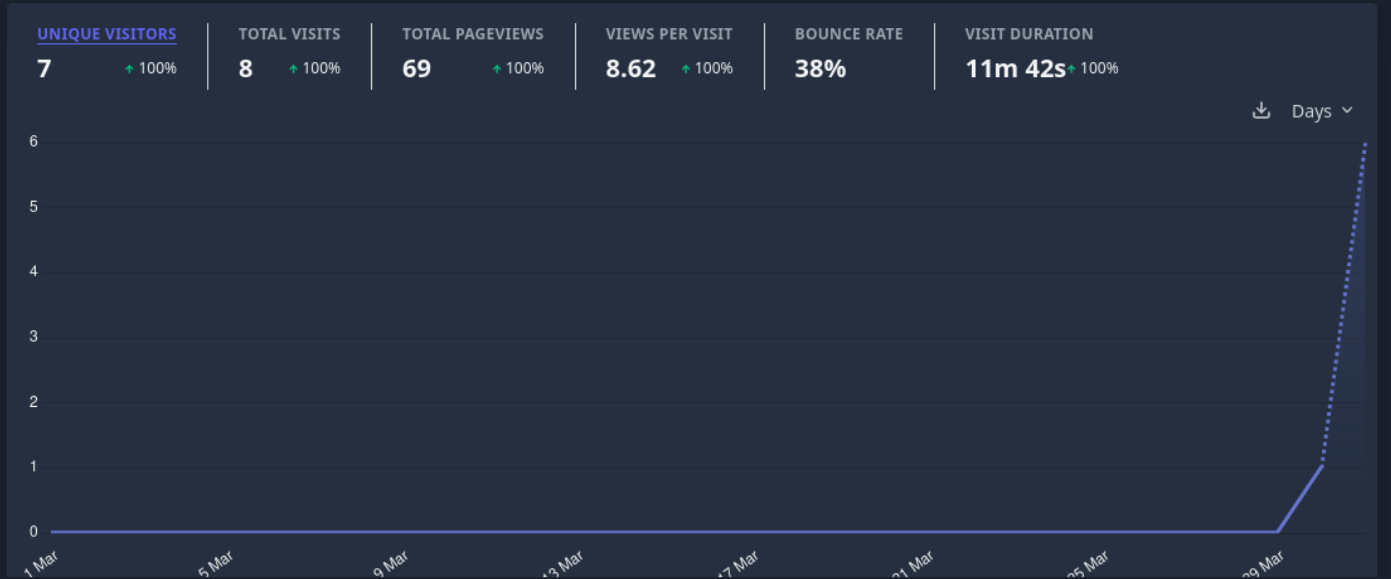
UNIQUE VISITORS
7 ↑ 100%

TOTAL VISITS
8 ↑ 100%

TOTAL PAGEVIEWS
69 ↑ 100%

VIEWS PER VISIT
8.62 ↑ 100%

BOUNCE RATE
38%

VISIT DURATION
11m 42s ↑ 100%

Days

6
5
4
3
2
1
0

1 Mar
5 Mar
9 Mar
13 Mar
17 Mar
21 Mar
25 Mar
29 Mar